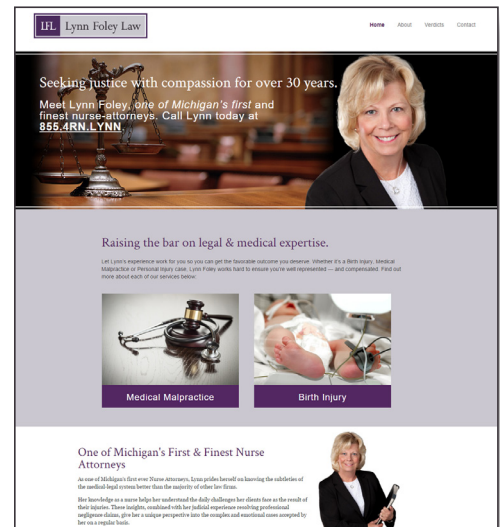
LFL Lynn Foley Law

Home About Verdicts Contact

Seeking justice with compassion for over 30 years.

Meet Lynn Foley, one of Michigan's first and finest nurse-attorneys. Call Lynn today at 855.4RN.LYNN.

Raising the bar on legal & medical expertise.

Let Lynn's experience work for you so you can get the favorable outcome you deserve. Whether it's a Birth Injury, Medical Malpractice or Personal Injury case, Lynn Foley works hard to ensure you're well represented — and compensated. Find out more about each of our services below.

Medical Malpractice

Birth Injury

One of Michigan's First & Finest Nurse Attorneys

As one of Michigan's first ever Nurse Attorneys, Lynn prides herself on knowing the subtleties of the medical-legal system better than the majority of other law firms.

Her knowledge as a nurse helps her understand the daily challenges her clients face as the result of their injuries. These insights, combined with her judicial experience resolving professional negligence claims, give her a unique perspective into the complex and emotional cases accepted by her on a regular basis.